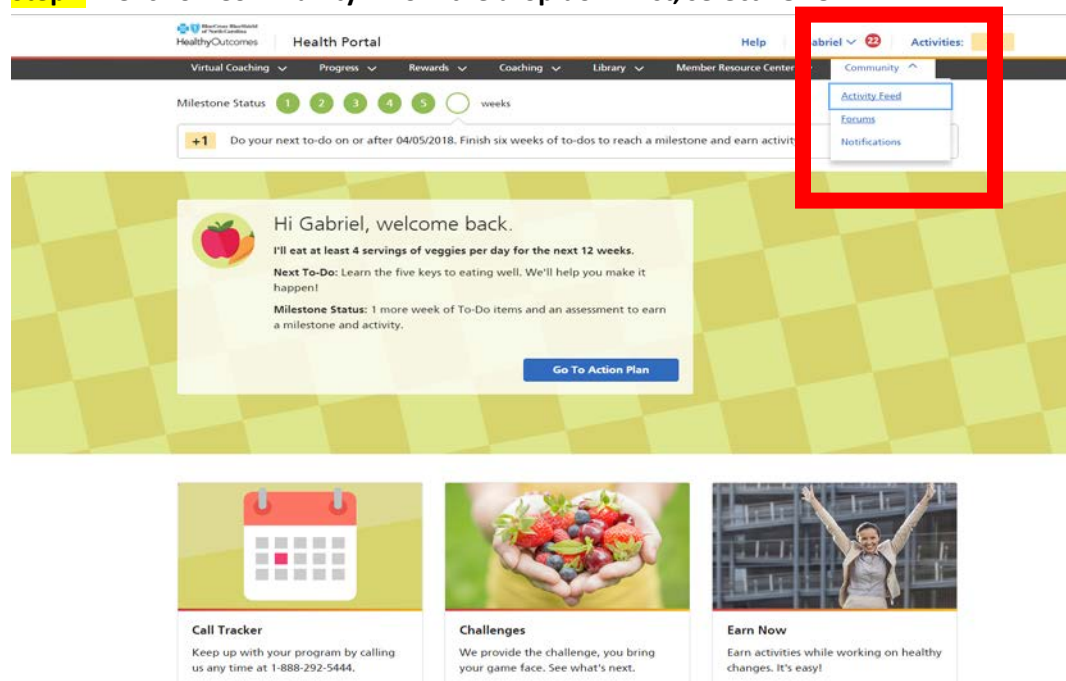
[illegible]

BlueCross BlueShield of North Carolina HealthyOutcomes | Health Portal

Help | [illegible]abriel 22 | Activities:

Virtual Coaching | Progress | Rewards | Coaching | Library | Member Resource Center | Community

Activity Feed
Forums
Notifications

Milestone Status 1 2 3 4 5 weeks

+1 Do your next to-do on or after 04/05/2018. Finish six weeks of to-dos to reach a milestone and earn activit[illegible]

Hi Gabriel, welcome back.

I'll eat at least 4 servings of veggies per day for the next 12 weeks.

Next To-Do: Learn the five keys to eating well. We'll help you make it happen!

Milestone Status: 1 more week of To-Do items and an assessment to earn a milestone and activity.

Go To Action Plan

Call Tracker
Keep up with your program by calling us any time at 1-888-292-5444.

Challenges
We provide the challenge, you bring your game face. See what's next.

Earn Now
Earn activities while working on healthy changes. It's easy!